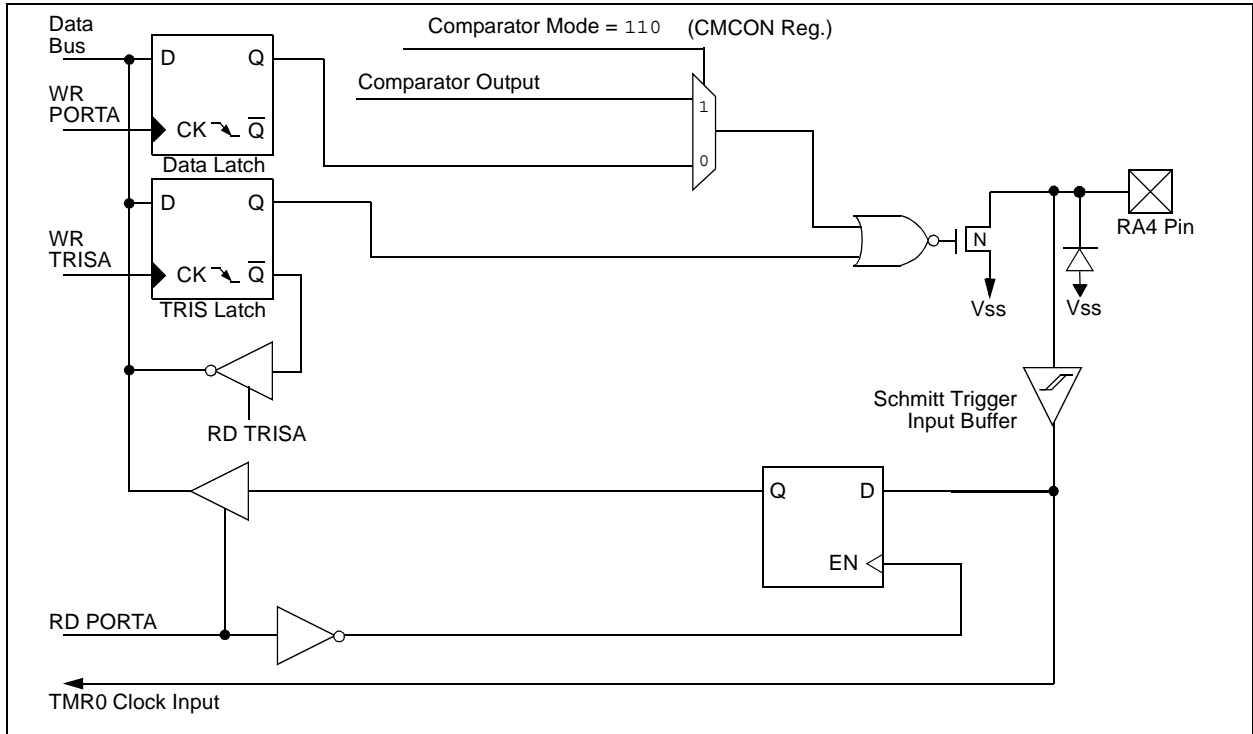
Data Bus

WR PORTA

D Q

CK $\overline{Q}$

Data Latch

D Q

WR TRISA

CK $\overline{Q}$

TRIS Latch

RD TRISA

Comparator Mode = 110 (CMCON Reg.)

Comparator Output

1

0

N

Vss

Vss

RA4 Pin

Schmitt Trigger Input Buffer

Q D

EN

RD PORTA

TMR0 Clock Input